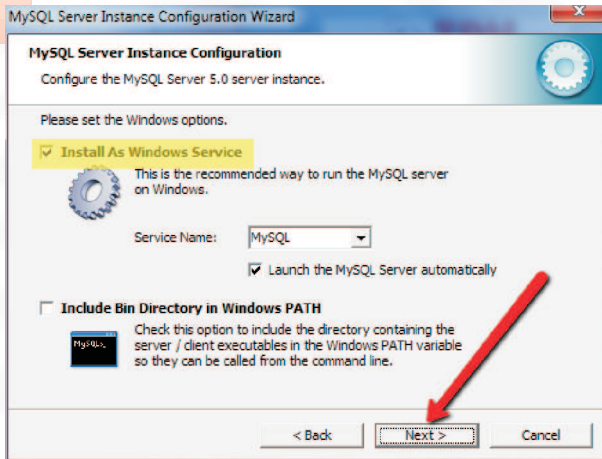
MySQL Server Instance Configuration Wizard

MySQL Server Instance Configuration

Configure the MySQL Server 5.0 server instance.

Please set the Windows options.

Install As Windows Service

This is the recommended way to run the MySQL server on Windows.

Service Name: MySQL

Launch the MySQL Server automatically

Include Bin Directory in Windows PATH

MySQL>_

Check this option to include the directory containing the server / client executables in the Windows PATH variable so they can be called from the command line.

< Back

Next >

Cancel